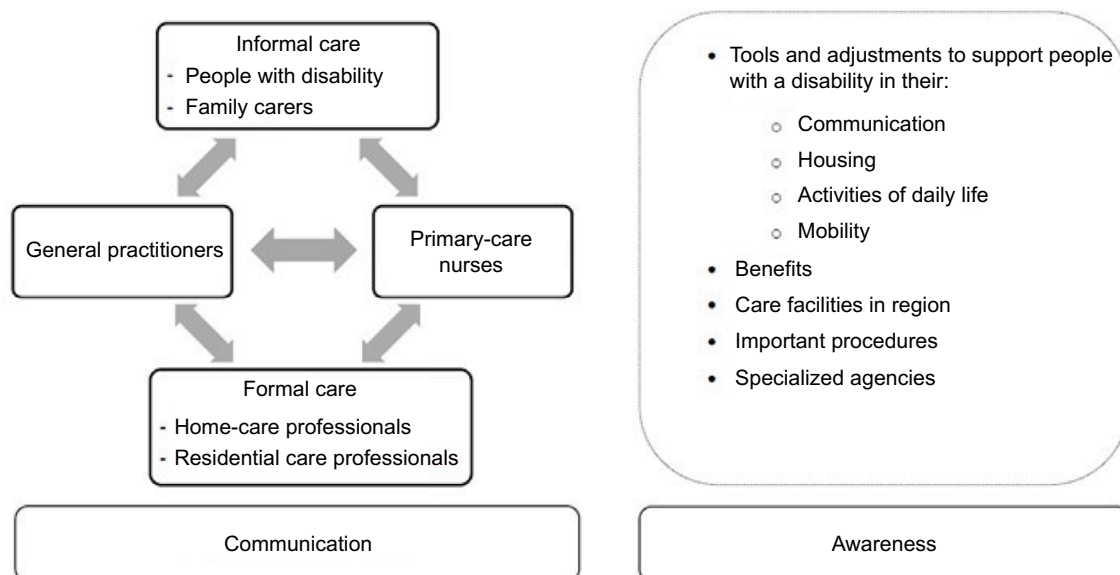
Informal care
- People with disability
- Family carers

General practitioners

Primary-care nurses

Formal care
- Home-care professionals
- Residential care professionals

Communication

- Tools and adjustments to support people with a disability in their:
  - Communication
  - Housing
  - Activities of daily life
  - Mobility
- Benefits
- Care facilities in region
- Important procedures
- Specialized agencies

Awareness